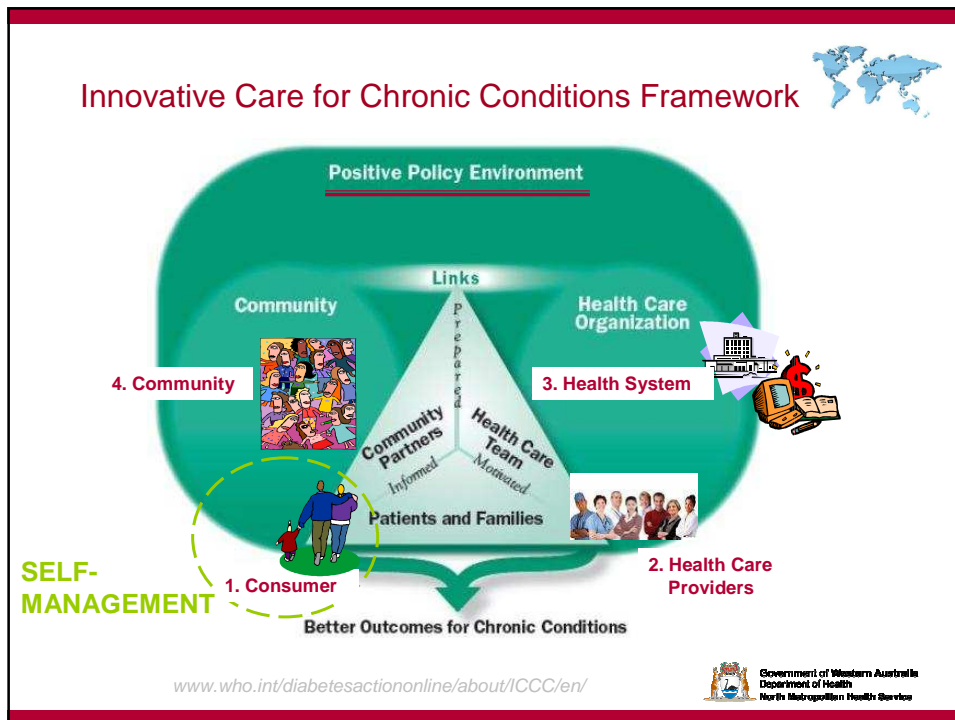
Innovative Care for Chronic Conditions Framework

Positive Policy Environment

Links

Community

Health Care Organization

Prepared

4. Community

3. Health System

Community Partners

Health Care Team

Informed

Motivated

Patients and Families

SELF-MANAGEMENT

1. Consumer

2. Health Care Providers

Better Outcomes for Chronic Conditions

www.who.int/diabetesactiononline/about/ICCC/en/

Government of Western Australia
Department of Health
North Metropolitan Health Service